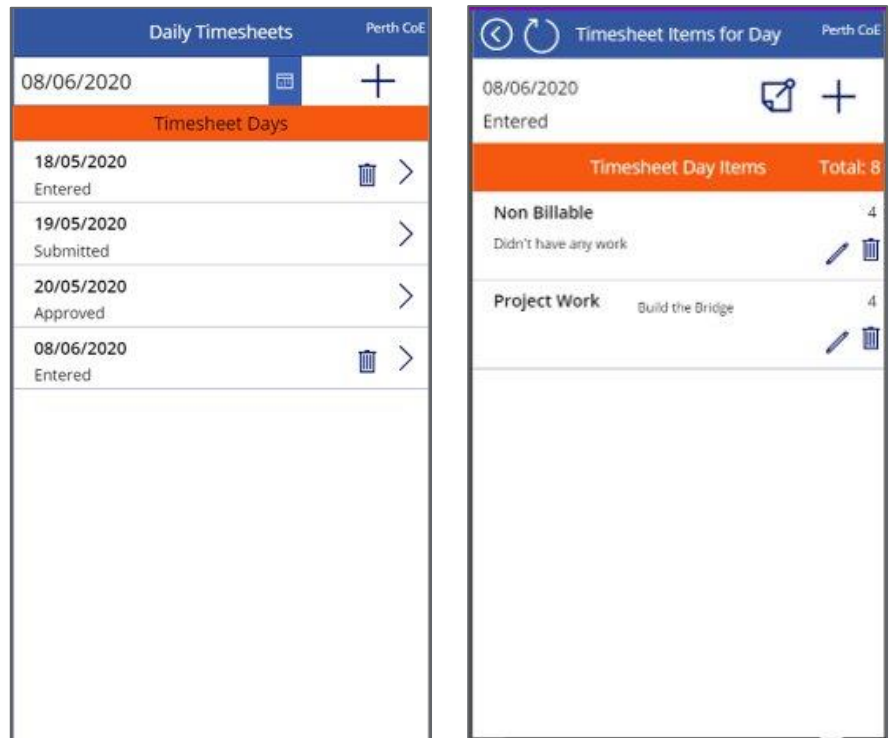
Daily Timesheets Perth CoE

08/06/2020

Timesheet Days

18/05/2020
Entered

19/05/2020
Submitted

20/05/2020
Approved

08/06/2020
Entered

Timesheet Items for Day Perth CoE

08/06/2020
Entered

Timesheet Day Items Total: 8

Non Billable 4
Didn't have any work

Project Work Build the Bridge 4